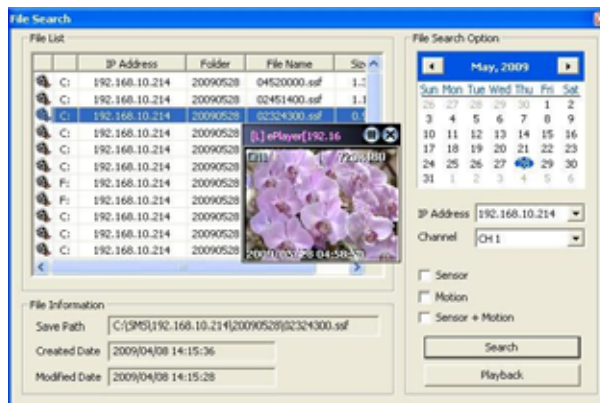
File Search

File List

| | IP Address | Folder | File Name | Siz |
|---|---|---|---|---|
| C: | 192.168.10.214 | 20090528 | 04520000.ssf | 1.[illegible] |
| C: | 192.168.10.214 | 20090528 | 02451400.ssf | 1.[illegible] |
| C: | 192.168.10.214 | 20090528 | 02324300.ssf | 0.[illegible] |
| C: | 192.168.10.214 | 20090528 | | |
| C: | 192.168.10.214 | 20090528 | | |
| C: | 192.168.10.214 | 20090528 | | |
| C: | 192.168.10.214 | 20090528 | | |
| F: | 192.168.10.214 | 20090528 | | |
| F: | 192.168.10.214 | 20090528 | | |
| C: | 192.168.10.214 | 20090528 | | |
| C: | 192.168.10.214 | 20090528 | | |
| C: | 192.168.10.214 | 20090528 | | |

[L] ePlayer[192.16

CH1 720x480

2009/05/28 04:58:35

File Search Option

May, 2009

| Sun | Mon | Tue | Wed | Thu | Fri | Sat |
|---|---|---|---|---|---|---|
| 26 | 27 | 28 | 29 | 30 | 1 | 2 |
| 3 | 4 | 5 | 6 | 7 | 8 | 9 |
| 10 | 11 | 12 | 13 | 14 | 15 | 16 |
| 17 | 18 | 19 | 20 | 21 | 22 | 23 |
| 24 | 25 | 26 | 27 | 28 | 29 | 30 |
| 31 | 1 | 2 | 3 | 4 | 5 | 6 |

IP Address 192.168.10.214

Channel CH 1

Sensor

Motion

Sensor + Motion

Search

Playback

File Information

Save Path C:\SMS\192.168.10.214\20090528\02324300.ssf

Created Date 2009/04/08 14:15:36

Modified Date 2009/04/08 14:15:28